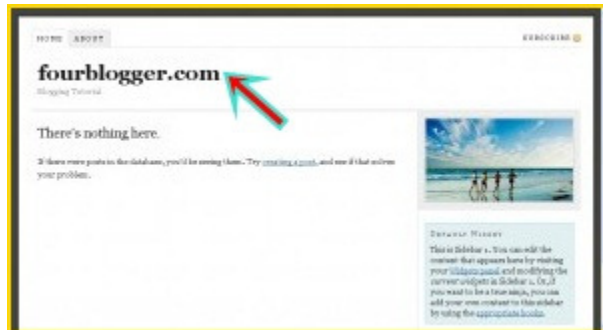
HOME ABOUT

SUBSCRIBE

fourblogger.com

Blogging Tutorial

There's nothing here.

If there were posts in the database, you'd be seeing them. Try creating a post, and see if that solves your problem.

Default Widget

This is Sidebar 1. You can edit the content that appears here by visiting your Widgets panel and modifying the current widgets in Sidebar 1. Or, if you want to be a true ninja, you can add your own content to this sidebar by using the appropriate hooks.